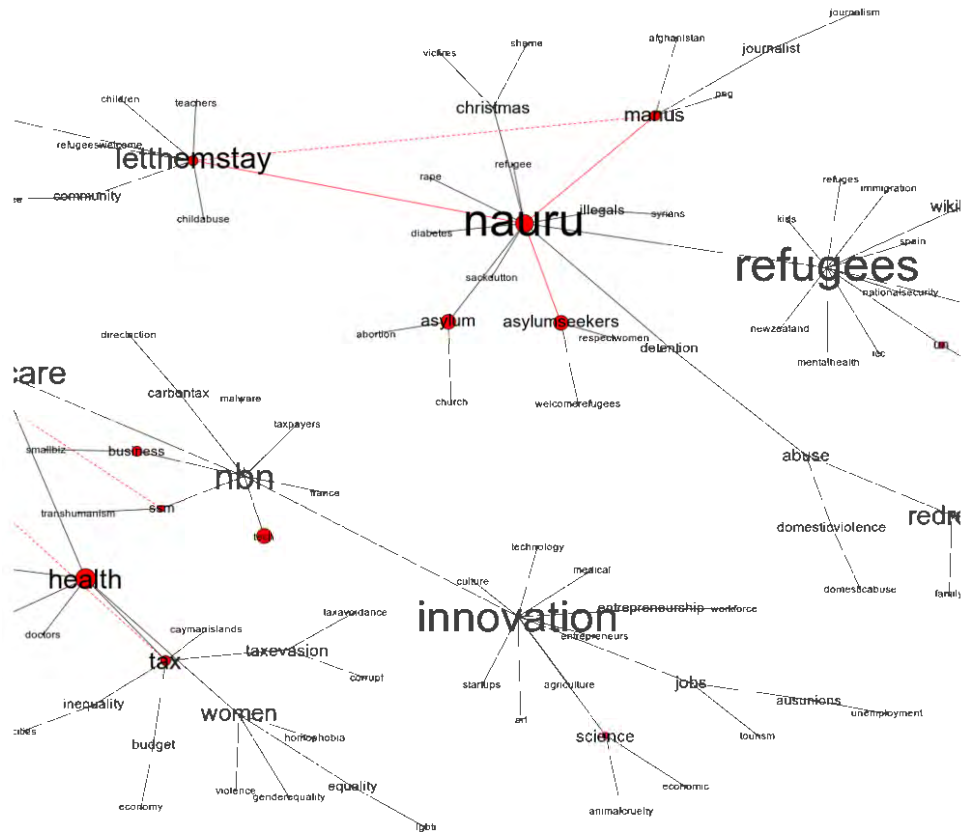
journalism
afghanistan
journalist
victims
shame
png
christmas
manus
children
teachers
refugeeswelcome
letthemstay
community
childabuse
refugee
rape
illegals
syrians
nauru
diabetes
refuges
immigration
kids
wikil
spain
refugees
nationalsecurity
newzealand
mentalhealth
rec
un
sackdutton
asylum
asylumseekers
abortion
respectwomen
detention
church
welcomerefugees
directaction
care
carbontax
malware
taxpayers
smallbiz
business
nbn
france
transhumanism
ssm
tech
abuse
domesticviolence
redre
domesticabuse
family
technology
medical
culture
health
innovation
entrepreneurship
workforce
entrepreneurs
doctors
caymanislands
taxavoidance
tax
taxevasion
corrupt
startups
agriculture
jobs
ausunions
unemployment
inequality
art
tourism
women
homophobia
science
budget
economic
violence
genderequality
equality
animalcruelty
economy
lgbti